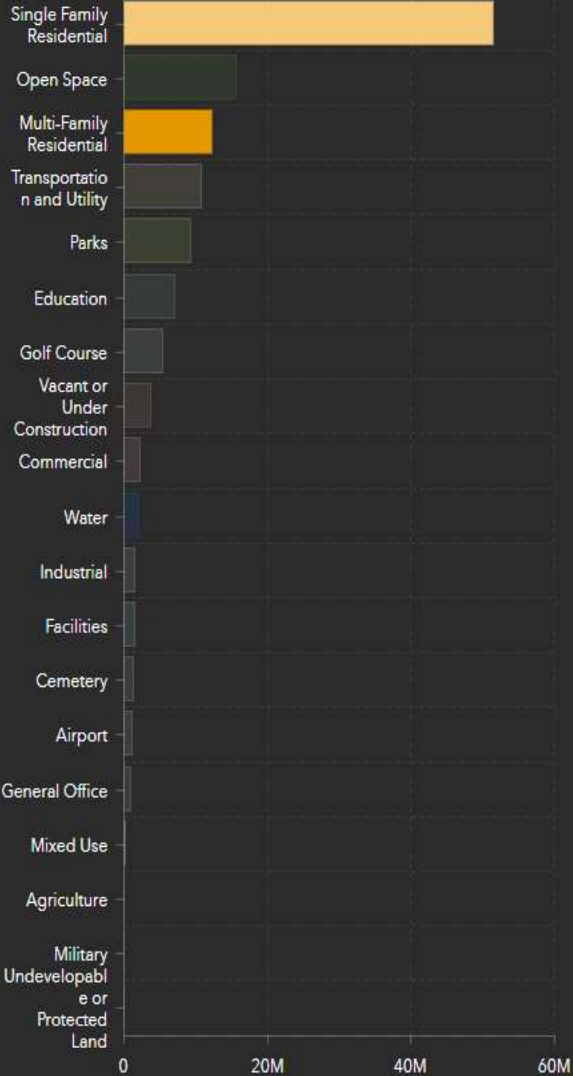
Single Family Residential
Open Space
Multi-Family Residential
Transportation and Utility
Parks
Education
Golf Course
Vacant or Under Construction
Commercial
Water
Industrial
Facilities
Cemetery
Airport
General Office
Mixed Use
Agriculture
Military
Undevelopable or Protected Land
0
20M
40M
60M